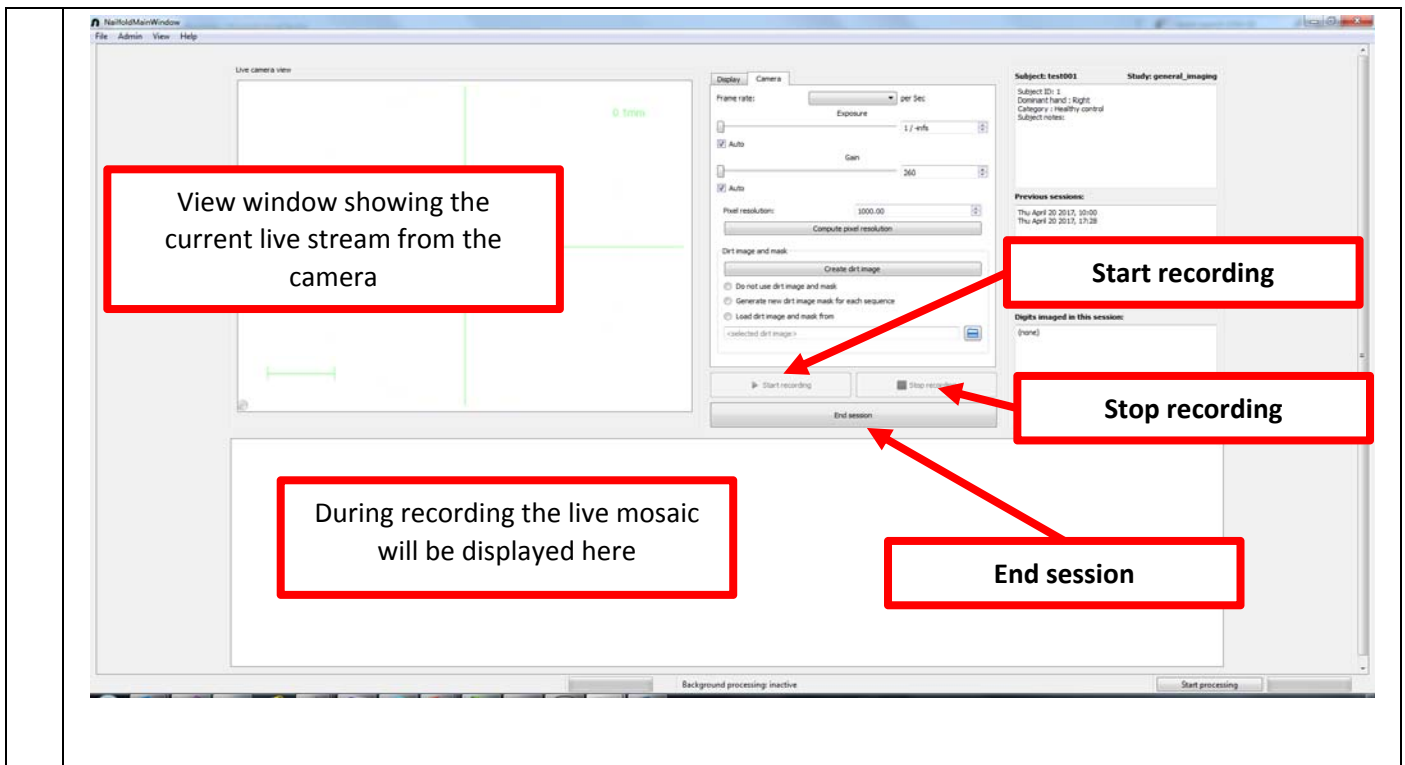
NailfoldMainWindow
File Admin View Help

Live camera view

0.1mm

View window showing the current live stream from the camera

Display Camera

Frame rate: per Sec

Exposure

1 / -infs

Auto

Gain

260

Auto

Pixel resolution: 1000.00

Compute pixel resolution

Dirt image and mask

Create dirt image

Do not use dirt image and mask

Generate new dirt image mask for each sequence

Load dirt image and mask from

<selected dirt image>

Start recording

Stop recording

End session

Subject: test001

Study: general_imaging

Subject ID: 1
Dominant hand : Right
Category : Healthy control
Subject notes:

Previous sessions:

Thu April 20 2017, 10:00
Thu April 20 2017, 17:28

Start recording

Digits imaged in this session:

(none)

Stop recording

During recording the live mosaic will be displayed here

End session

Background processing: inactive

Start processing